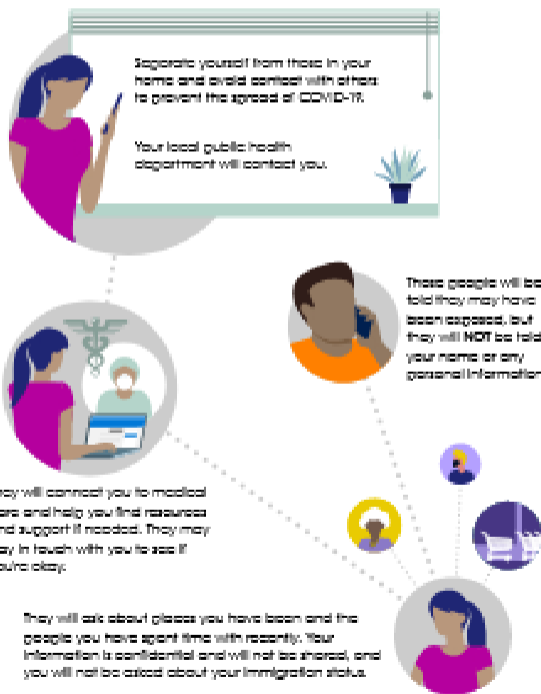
Separate yourself from those in your home and avoid contact with others to prevent the spread of COVID-19.

Your local public health department will contact you.

These people will be told they may have been exposed, but they will NOT be told your name or any personal information

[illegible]ey will connect you to medical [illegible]are and help you find resources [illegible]nd support if needed. They may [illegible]ay in touch with you to see if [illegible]ou're okay.

They will ask about places you have been and the people you have spent time with recently. Your information is confidential and will not be shared, and you will not be asked about your immigration status.